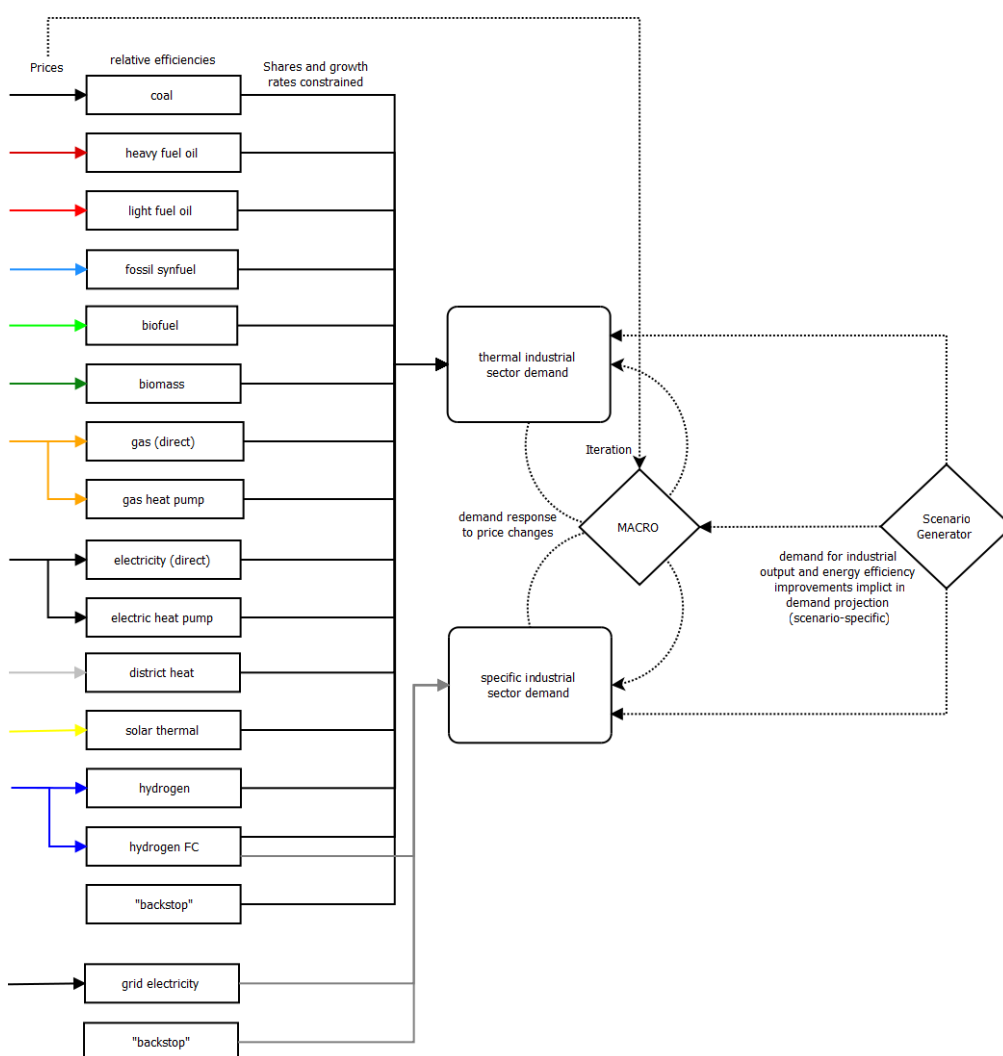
Prices

relative efficiencies

Shares and growth rates constrained

coal

heavy fuel oil

light fuel oil

fossil synfuel

biofuel

biomass

gas (direct)

gas heat pump

electricity (direct)

electric heat pump

district heat

solar thermal

hydrogen

hydrogen FC

"backstop"

grid electricity

"backstop"

thermal industrial sector demand

Iteration

demand response to price changes

MACRO

Scenario Generator

demand for industrial output and energy efficiency improvements implict in demand projection (scenario-specific)

specific industrial sector demand